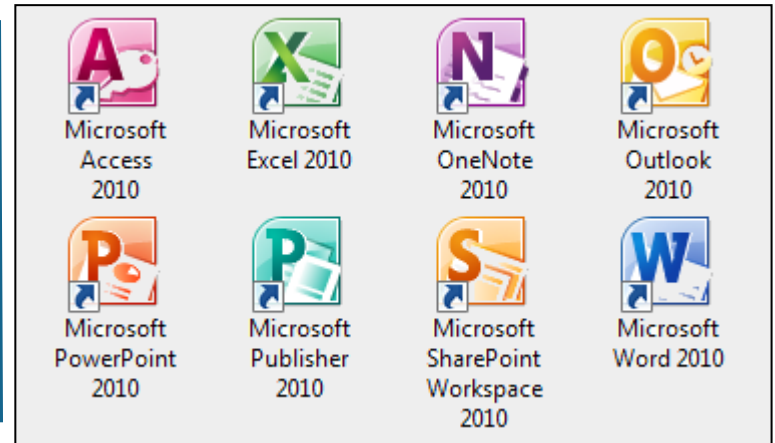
A
Microsoft Access 2010

X
Microsoft Excel 2010

N
Microsoft OneNote 2010

O
Microsoft Outlook 2010

P
Microsoft PowerPoint 2010

P
Microsoft Publisher 2010

S
Microsoft SharePoint Workspace 2010

W
Microsoft Word 2010